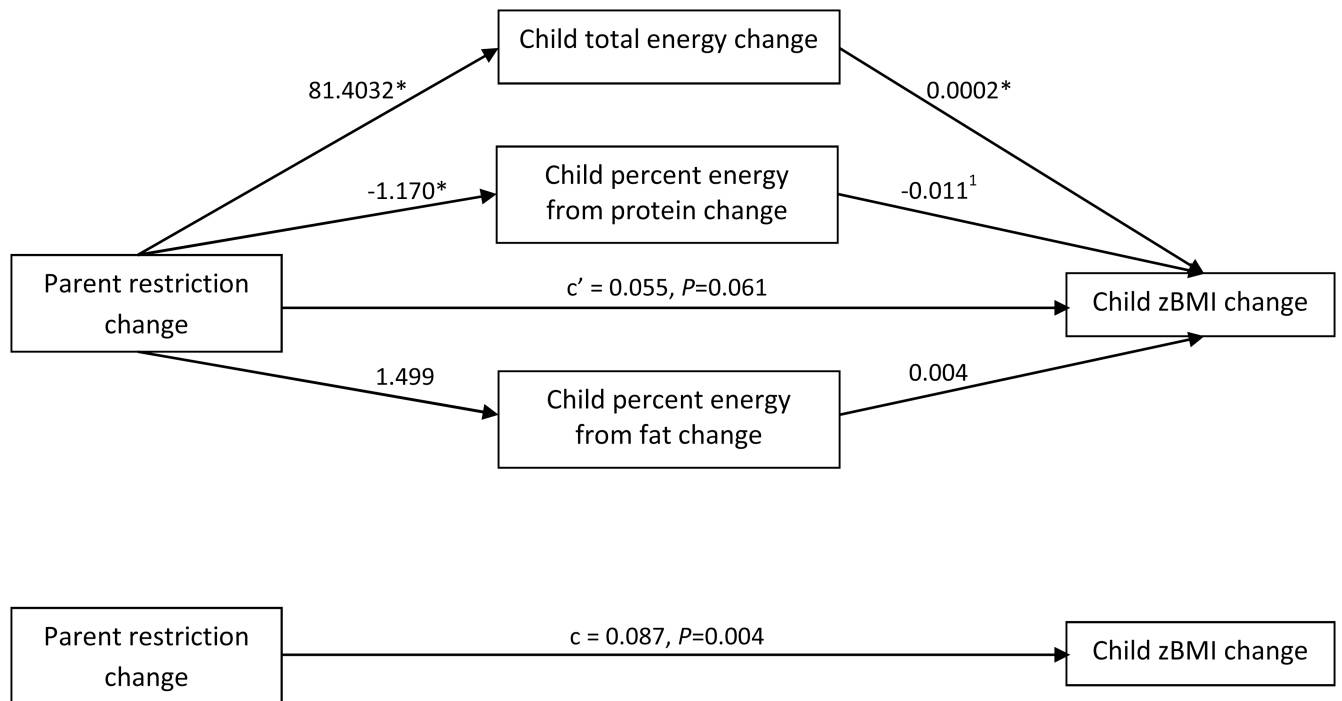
Child total energy change

81.4032*

0.0002*

-1.170*

Child percent energy from protein change

$-0.011^1$

Parent restriction change

c’ = 0.055, *P*=0.061

Child zBMI change

1.499

0.004

Child percent energy from fat change

Parent restriction change

c = 0.087, *P*=0.004

Child zBMI change